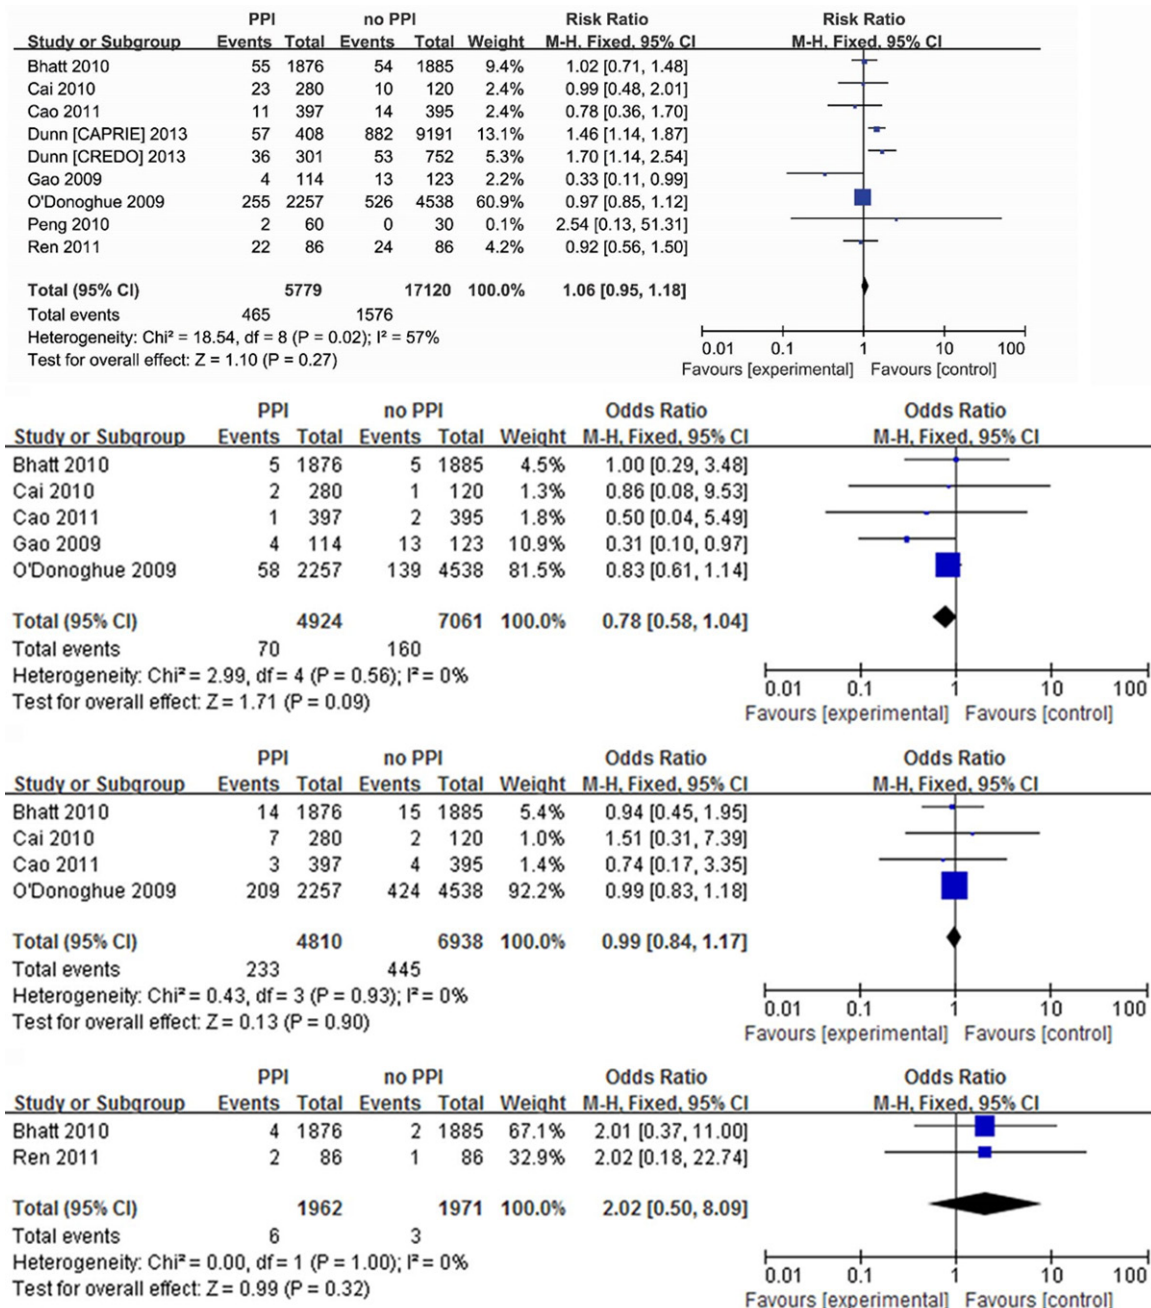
| Study or Subgroup | PPI Events | PPI Total | no PPI Events | no PPI Total | Weight | Risk Ratio M-H, Fixed, 95% CI | Risk Ratio M-H, Fixed, 95% CI |
|---|---|---|---|---|---|---|---|
| Bhatt 2010 | 55 | 1876 | 54 | 1885 | 9.4% | 1.02 [0.71, 1.48] | |
| Cai 2010 | 23 | 280 | 10 | 120 | 2.4% | 0.99 [0.48, 2.01] | |
| Cao 2011 | 11 | 397 | 14 | 395 | 2.4% | 0.78 [0.36, 1.70] | |
| Dunn [CAPRIE] 2013 | 57 | 408 | 882 | 9191 | 13.1% | 1.46 [1.14, 1.87] | |
| Dunn [CREDO] 2013 | 36 | 301 | 53 | 752 | 5.3% | 1.70 [1.14, 2.54] | |
| Gao 2009 | 4 | 114 | 13 | 123 | 2.2% | 0.33 [0.11, 0.99] | |
| O'Donoghue 2009 | 255 | 2257 | 526 | 4538 | 60.9% | 0.97 [0.85, 1.12] | |
| Peng 2010 | 2 | 60 | 0 | 30 | 0.1% | 2.54 [0.13, 51.31] | |
| Ren 2011 | 22 | 86 | 24 | 86 | 4.2% | 0.92 [0.56, 1.50] | |
| Total (95% CI) | | 5779 | | 17120 | 100.0% | 1.06 [0.95, 1.18] | |
| Total events | 465 | | 1576 | | | | |

Heterogeneity: Chi² = 18.54, df = 8 (P = 0.02); I² = 57%
Test for overall effect: Z = 1.10 (P = 0.27)

0.01 0.1 1 10 100
Favours [experimental] Favours [control]

| Study or Subgroup | PPI Events | PPI Total | no PPI Events | no PPI Total | Weight | Odds Ratio M-H, Fixed, 95% CI | Odds Ratio M-H, Fixed, 95% CI |
|---|---|---|---|---|---|---|---|
| Bhatt 2010 | 5 | 1876 | 5 | 1885 | 4.5% | 1.00 [0.29, 3.48] | |
| Cai 2010 | 2 | 280 | 1 | 120 | 1.3% | 0.86 [0.08, 9.53] | |
| Cao 2011 | 1 | 397 | 2 | 395 | 1.8% | 0.50 [0.04, 5.49] | |
| Gao 2009 | 4 | 114 | 13 | 123 | 10.9% | 0.31 [0.10, 0.97] | |
| O'Donoghue 2009 | 58 | 2257 | 139 | 4538 | 81.5% | 0.83 [0.61, 1.14] | |
| Total (95% CI) | | 4924 | | 7061 | 100.0% | 0.78 [0.58, 1.04] | |
| Total events | 70 | | 160 | | | | |

Heterogeneity: Chi² = 2.99, df = 4 (P = 0.56); I² = 0%
Test for overall effect: Z = 1.71 (P = 0.09)

0.01 0.1 1 10 100
Favours [experimental] Favours [control]

| Study or Subgroup | PPI Events | PPI Total | no PPI Events | no PPI Total | Weight | Odds Ratio M-H, Fixed, 95% CI | Odds Ratio M-H, Fixed, 95% CI |
|---|---|---|---|---|---|---|---|
| Bhatt 2010 | 14 | 1876 | 15 | 1885 | 5.4% | 0.94 [0.45, 1.95] | |
| Cai 2010 | 7 | 280 | 2 | 120 | 1.0% | 1.51 [0.31, 7.39] | |
| Cao 2011 | 3 | 397 | 4 | 395 | 1.4% | 0.74 [0.17, 3.35] | |
| O'Donoghue 2009 | 209 | 2257 | 424 | 4538 | 92.2% | 0.99 [0.83, 1.18] | |
| Total (95% CI) | | 4810 | | 6938 | 100.0% | 0.99 [0.84, 1.17] | |
| Total events | 233 | | 445 | | | | |

Heterogeneity: Chi² = 0.43, df = 3 (P = 0.93); I² = 0%
Test for overall effect: Z = 0.13 (P = 0.90)

0.01 0.1 1 10 100
Favours [experimental] Favours [control]

| Study or Subgroup | PPI Events | PPI Total | no PPI Events | no PPI Total | Weight | Odds Ratio M-H, Fixed, 95% CI | Odds Ratio M-H, Fixed, 95% CI |
|---|---|---|---|---|---|---|---|
| Bhatt 2010 | 4 | 1876 | 2 | 1885 | 67.1% | 2.01 [0.37, 11.00] | |
| Ren 2011 | 2 | 86 | 1 | 86 | 32.9% | 2.02 [0.18, 22.74] | |
| Total (95% CI) | | 1962 | | 1971 | 100.0% | 2.02 [0.50, 8.09] | |
| Total events | 6 | | 3 | | | | |

Heterogeneity: Chi² = 0.00, df = 1 (P = 1.00); I² = 0%
Test for overall effect: Z = 0.99 (P = 0.32)

0.01 0.1 1 10 100
Favours [experimental] Favours [control]